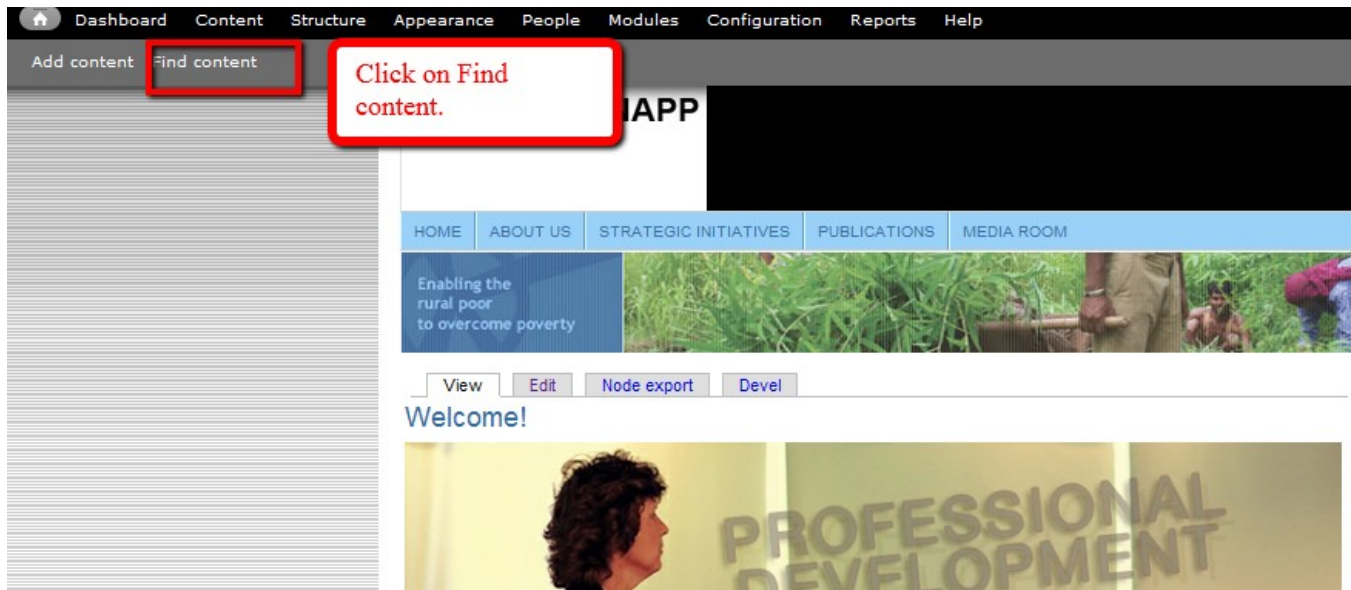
Dashboard Content Structure Appearance People Modules Configuration Reports Help

Add content Find content

Click on Find content.

IAPP

HOME ABOUT US STRATEGIC INITIATIVES PUBLICATIONS MEDIA ROOM

Enabling the rural poor to overcome poverty

View Edit Node export Devel

Welcome!

PROFESSIONAL DEVELOPMENT